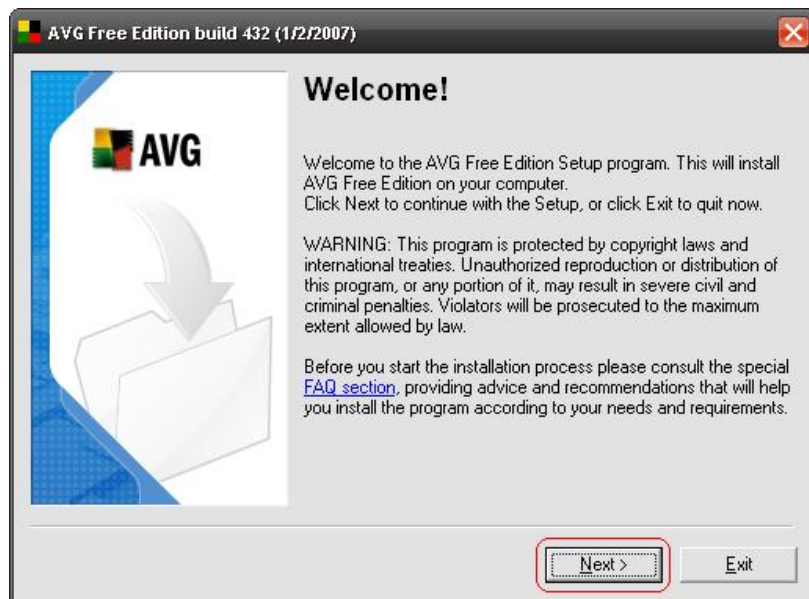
AVG Free Edition build 432 (1/2/2007)

AVG

Welcome!

Welcome to the AVG Free Edition Setup program. This will install AVG Free Edition on your computer.
Click Next to continue with the Setup, or click Exit to quit now.

WARNING: This program is protected by copyright laws and international treaties. Unauthorized reproduction or distribution of this program, or any portion of it, may result in severe civil and criminal penalties. Violators will be prosecuted to the maximum extent allowed by law.

Before you start the installation process please consult the special FAQ section, providing advice and recommendations that will help you install the program according to your needs and requirements.

Next >

Exit